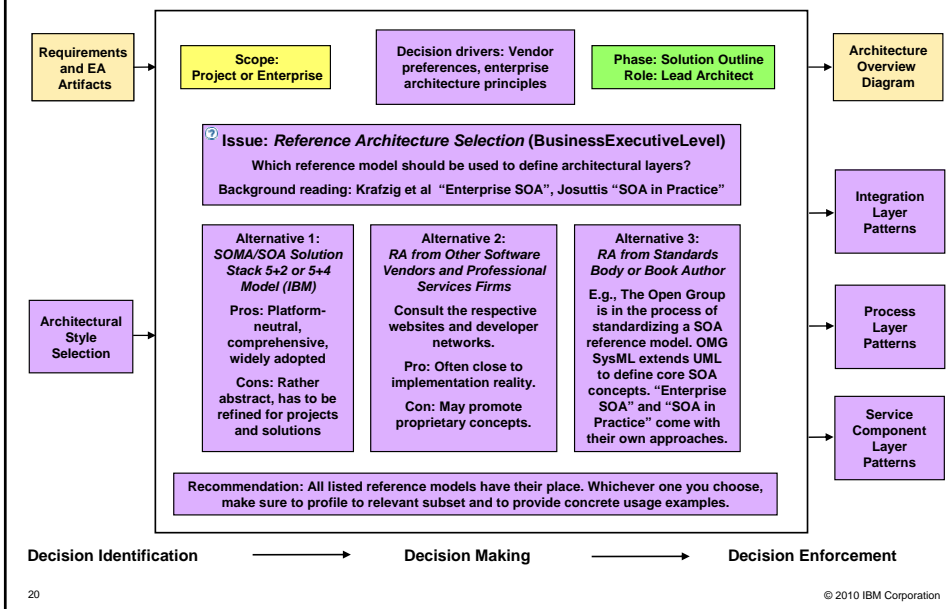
Requirements and EA Artifacts

Scope: Project or Enterprise

Decision drivers: Vendor preferences, enterprise architecture principles

Phase: Solution Outline
Role: Lead Architect

Architecture Overview Diagram

Issue: *Reference Architecture Selection* (BusinessExecutiveLevel)

Which reference model should be used to define architectural layers?

Background reading: Krafzig et al "Enterprise SOA", Josuttis "SOA in Practice"

Integration Layer Patterns

Architectural Style Selection

Alternative 1: *SOMA/SOA Solution Stack 5+2 or 5+4 Model (IBM)*

Pros: Platform-neutral, comprehensive, widely adopted

Cons: Rather abstract, has to be refined for projects and solutions

Alternative 2: *RA from Other Software Vendors and Professional Services Firms*

Consult the respective websites and developer networks.

Pro: Often close to implementation reality.

Con: May promote proprietary concepts.

Alternative 3: *RA from Standards Body or Book Author*

E.g., The Open Group is in the process of standardizing a SOA reference model. OMG SysML extends UML to define core SOA concepts. "Enterprise SOA" and "SOA in Practice" come with their own approaches.

Process Layer Patterns

Service Component Layer Patterns

Recommendation: All listed reference models have their place. Whichever one you choose, make sure to profile to relevant subset and to provide concrete usage examples.

Decision Identification

Decision Making

Decision Enforcement

20

© 2010 IBM Corporation